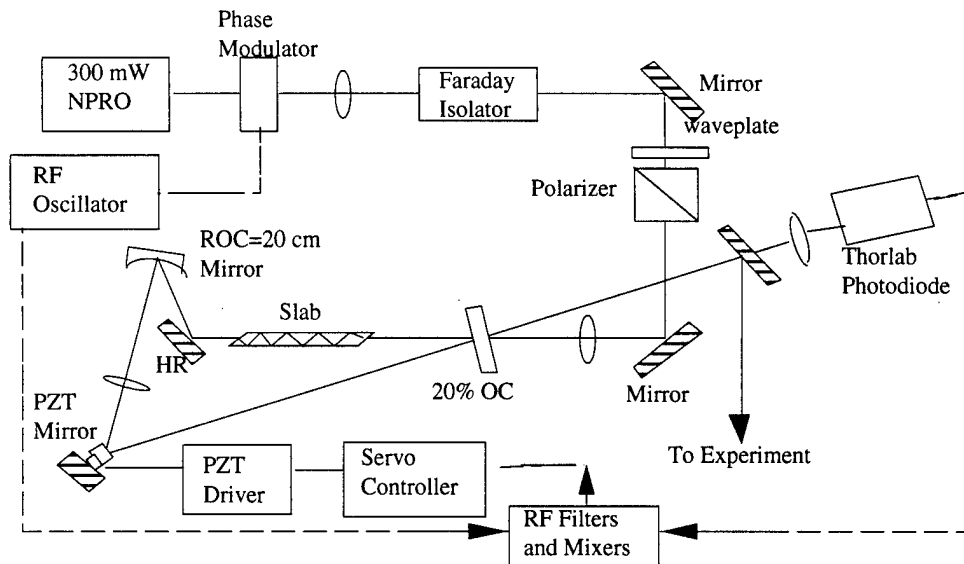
300 mW NPRO

Phase Modulator

Faraday Isolator

Mirror

waveplate

RF Oscillator

Polarizer

ROC=20 cm Mirror

Thorlab Photodiode

Slab

HR

20% OC

Mirror

PZT Mirror

To Experiment

PZT Driver

Servo Controller

RF Filters and Mixers